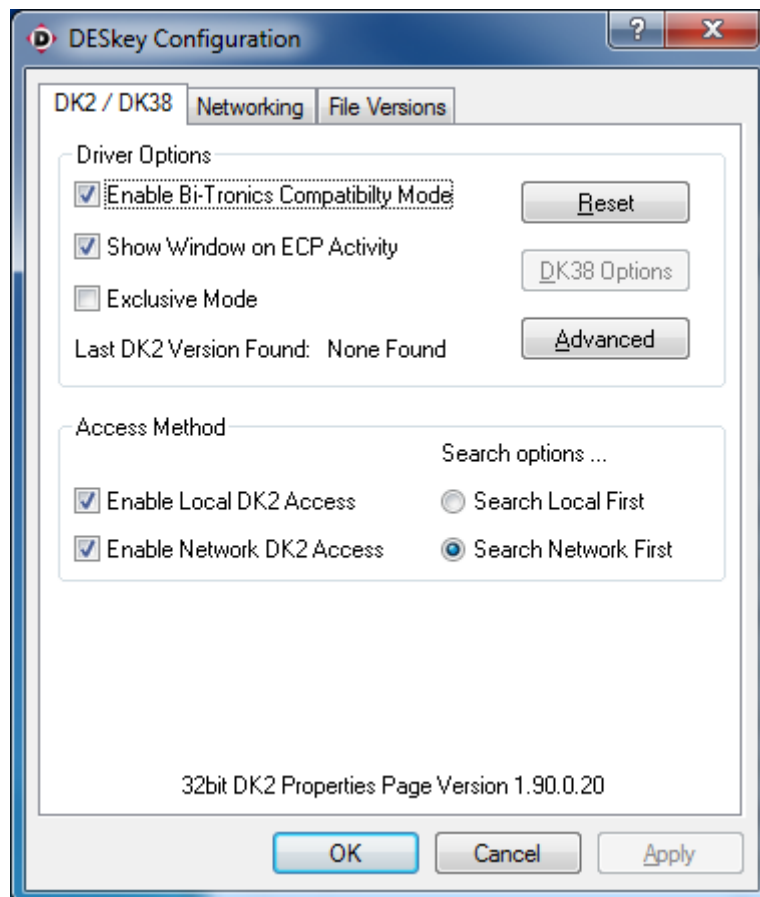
DESkey Configuration

?
X

DK2 / DK38
Networking
File Versions

Driver Options
Enable Bi-Tronics Compatibilty Mode
Show Window on ECP Activity
Exclusive Mode
Last DK2 Version Found: None Found
Reset
DK38 Options
Advanced

Access Method
Search options ...
Enable Local DK2 Access
Enable Network DK2 Access
Search Local First
Search Network First

32bit DK2 Properties Page Version 1.90.0.20

OK
Cancel
Apply